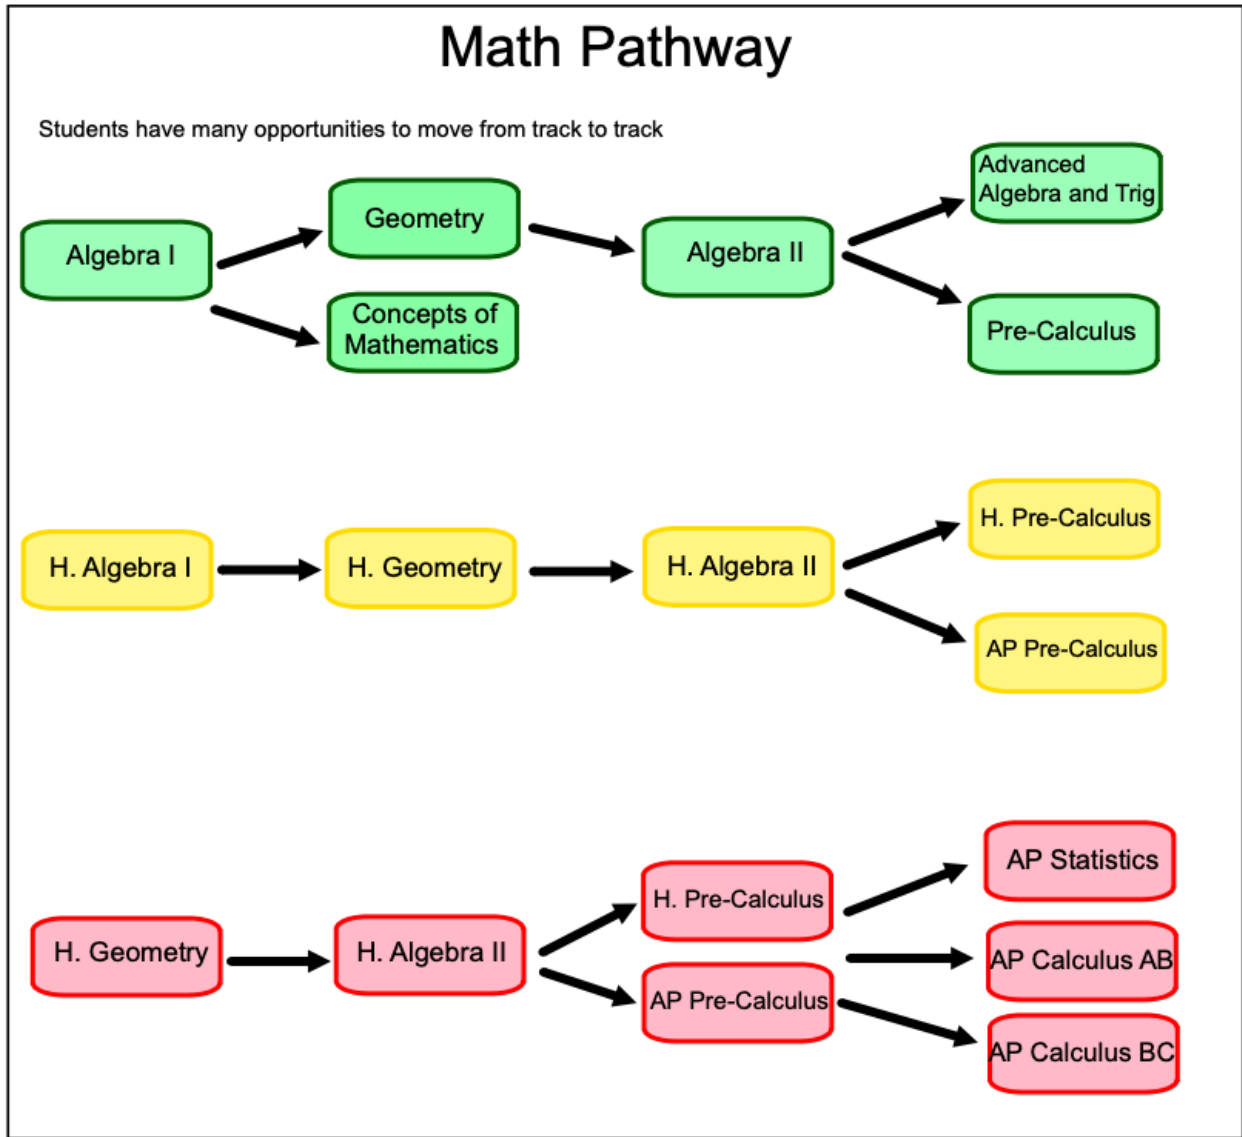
Math Pathway

Students have many opportunities to move from track to track

Algebra I

Geometry

Concepts of Mathematics

Algebra II

Advanced Algebra and Trig

Pre-Calculus

H. Algebra I

H. Geometry

H. Algebra II

H. Pre-Calculus

AP Pre-Calculus

H. Geometry

H. Algebra II

H. Pre-Calculus

AP Pre-Calculus

AP Statistics

AP Calculus AB

AP Calculus BC